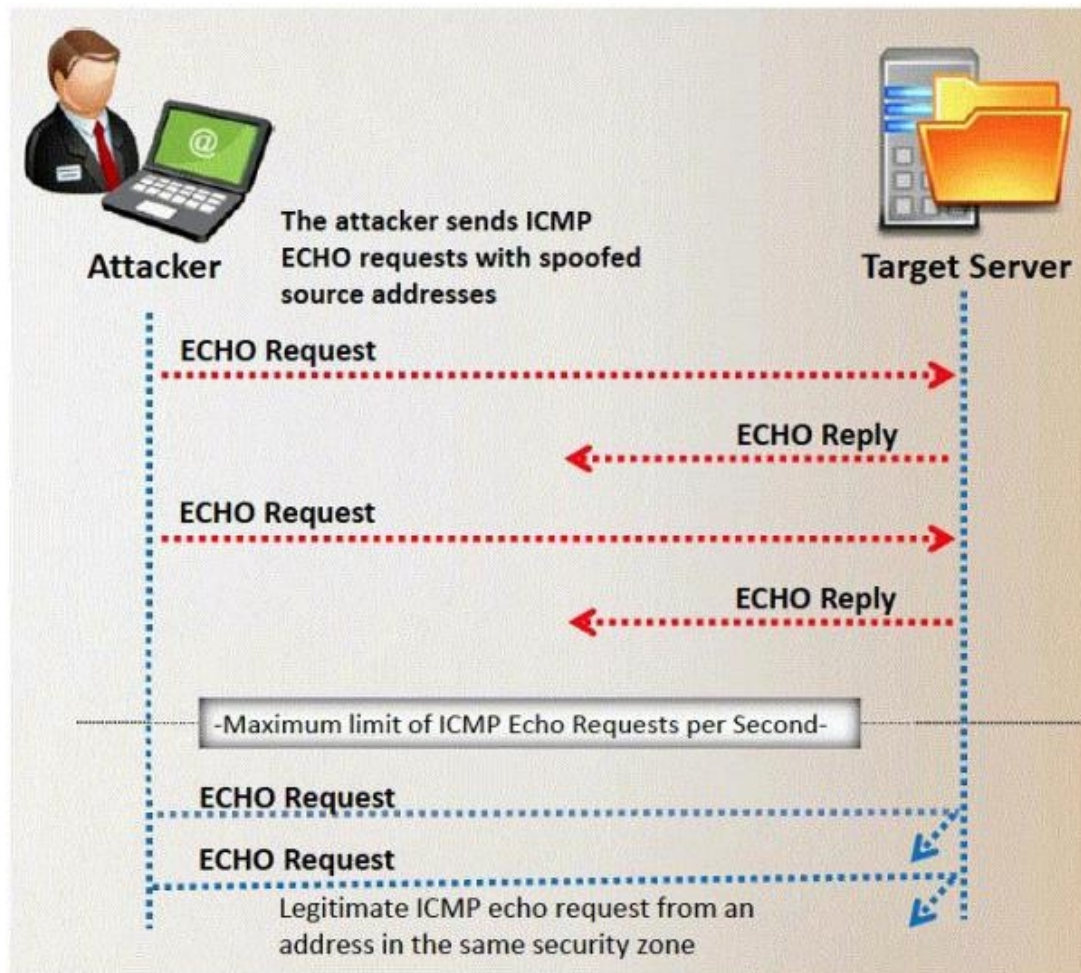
Attacker

The attacker sends ICMP ECHO requests with spoofed source addresses

Target Server

ECHO Request

ECHO Reply

ECHO Request

ECHO Reply

-Maximum limit of ICMP Echo Requests per Second-

ECHO Request

ECHO Request

Legitimate ICMP echo request from an address in the same security zone